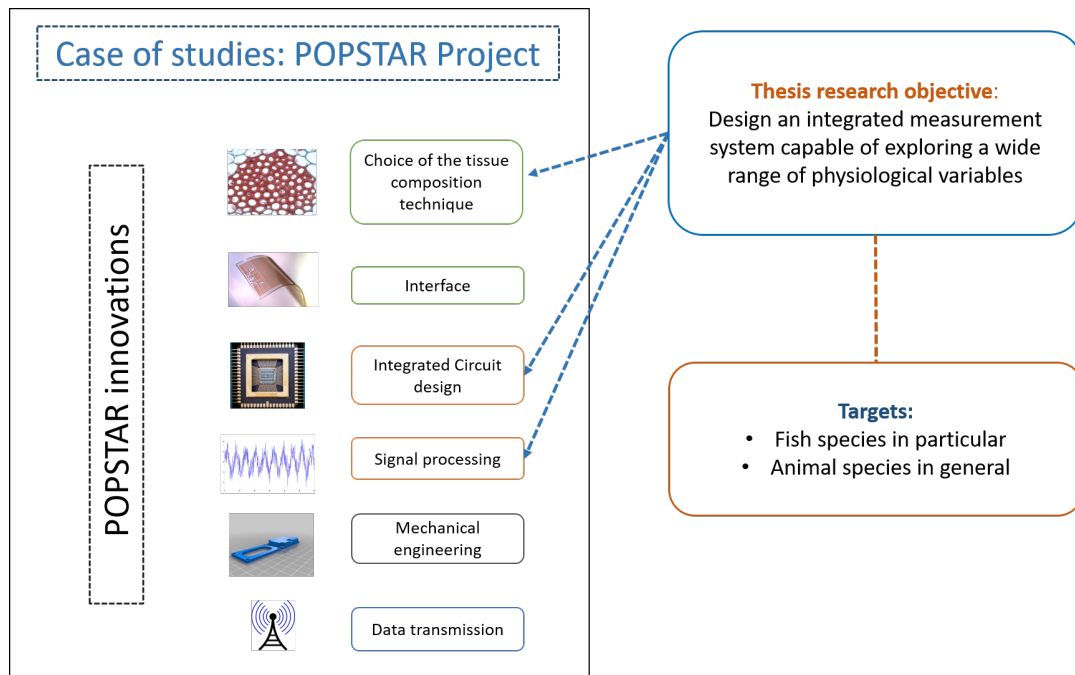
Case of studies: POPSTAR Project

POPSTAR innovations

Choice of the tissue composition technique

Interface

Integrated Circuit design

Signal processing

Mechanical engineering

Data transmission

Thesis research objective:
Design an integrated measurement system capable of exploring a wide range of physiological variables

Targets:
• Fish species in particular
• Animal species in general